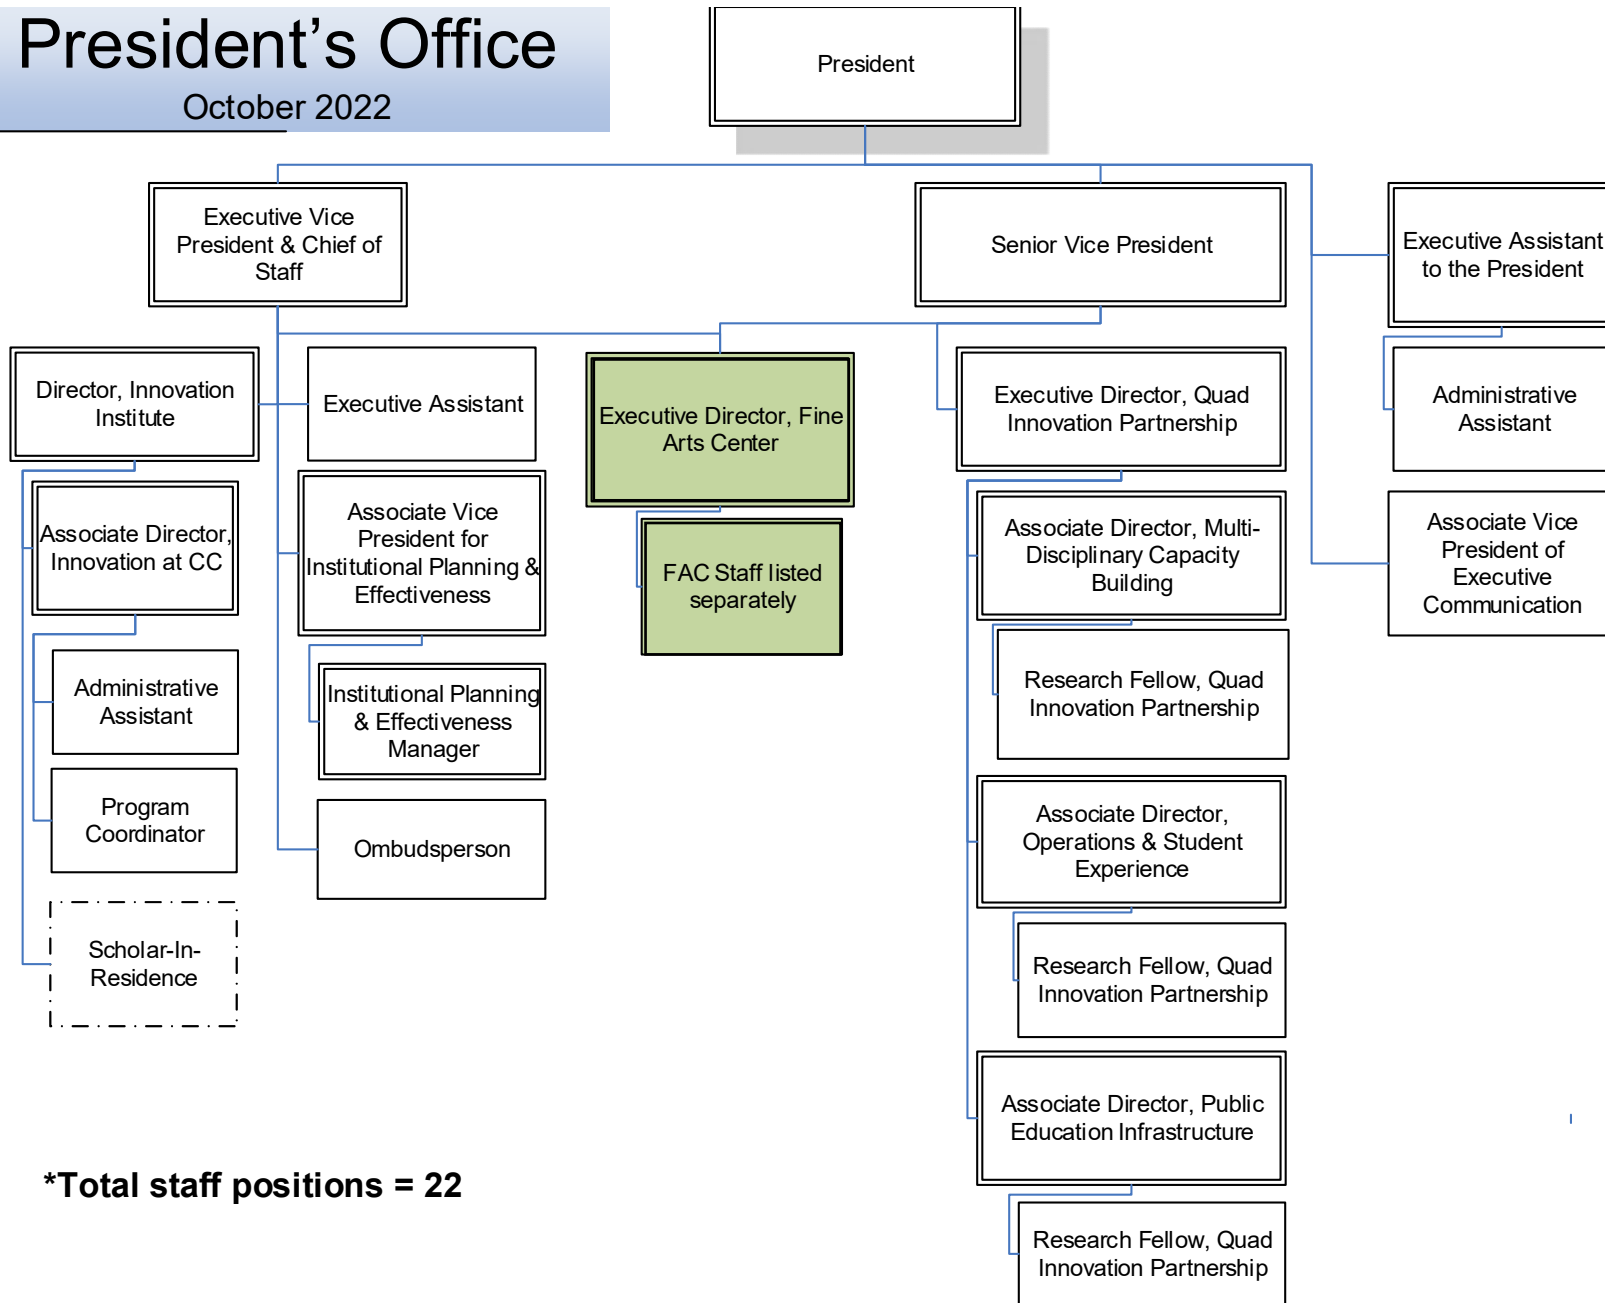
President's Office
October 2022

President

Executive Vice President & Chief of Staff

Senior Vice President

Executive Assistant to the President

Director, Innovation Institute

Executive Assistant

Executive Director, Fine Arts Center

Executive Director, Quad Innovation Partnership

Administrative Assistant

Associate Director, Innovation at CC

Associate Vice President for Institutional Planning & Effectiveness

FAC Staff listed separately

Associate Director, Multi-Disciplinary Capacity Building

Associate Vice President of Executive Communication

Research Fellow, Quad Innovation Partnership

Administrative Assistant

Institutional Planning & Effectiveness Manager

Program Coordinator

Ombudsperson

Associate Director, Operations & Student Experience

Scholar-In-Residence

Research Fellow, Quad Innovation Partnership

Associate Director, Public Education Infrastructure

*Total staff positions = 22

Research Fellow, Quad Innovation Partnership